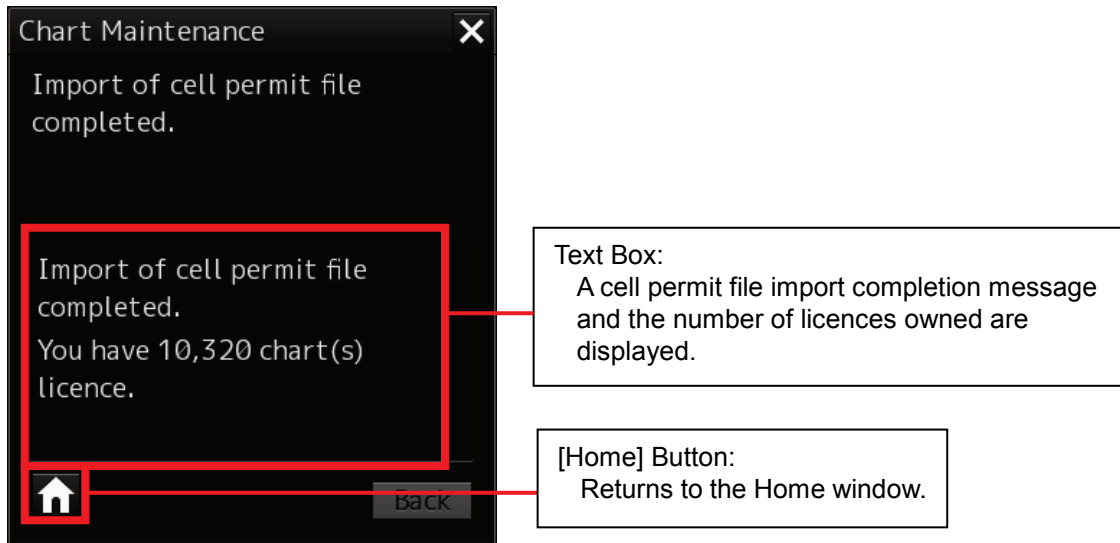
Chart Maintenance

Import of cell permit file completed.

Import of cell permit file completed.
You have 10,320 chart(s) licence.

Back

Text Box:
A cell permit file import completion message and the number of licences owned are displayed.

[Home] Button:
Returns to the Home window.